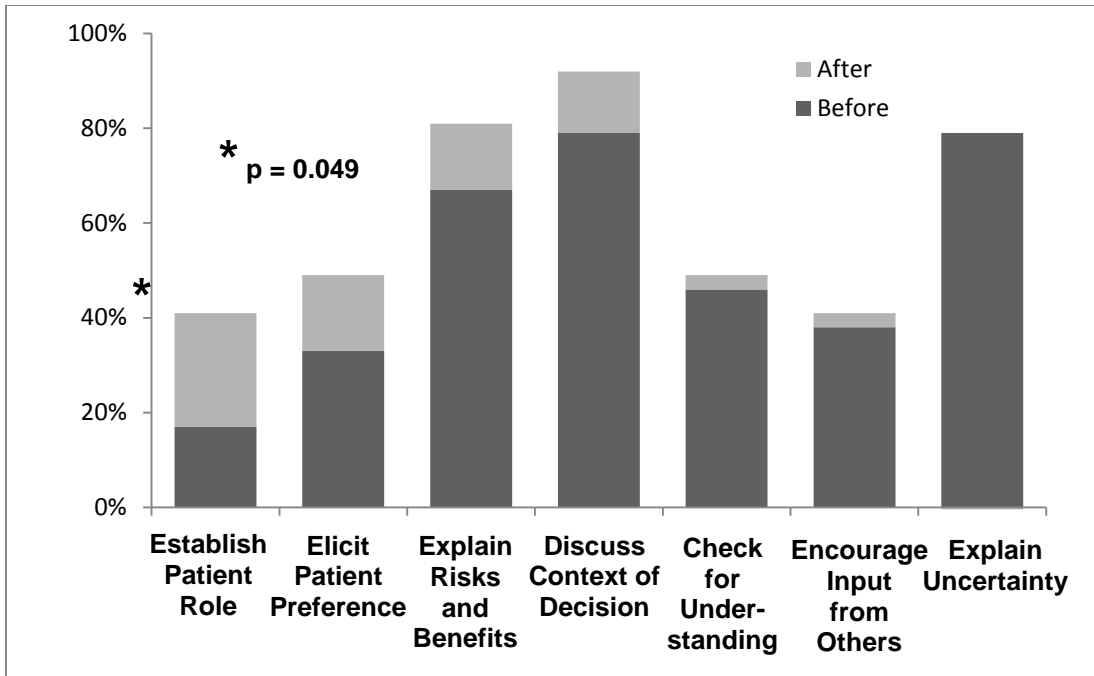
100%
80%
60%
40%
20%
0%

After
Before

* p = 0.049

*

Establish Patient Role
Elicit Patient Preference
Explain Risks and Benefits
Discuss Context of Decision
Check for Under-standing
Encourage Input from Others
Explain Uncertainty